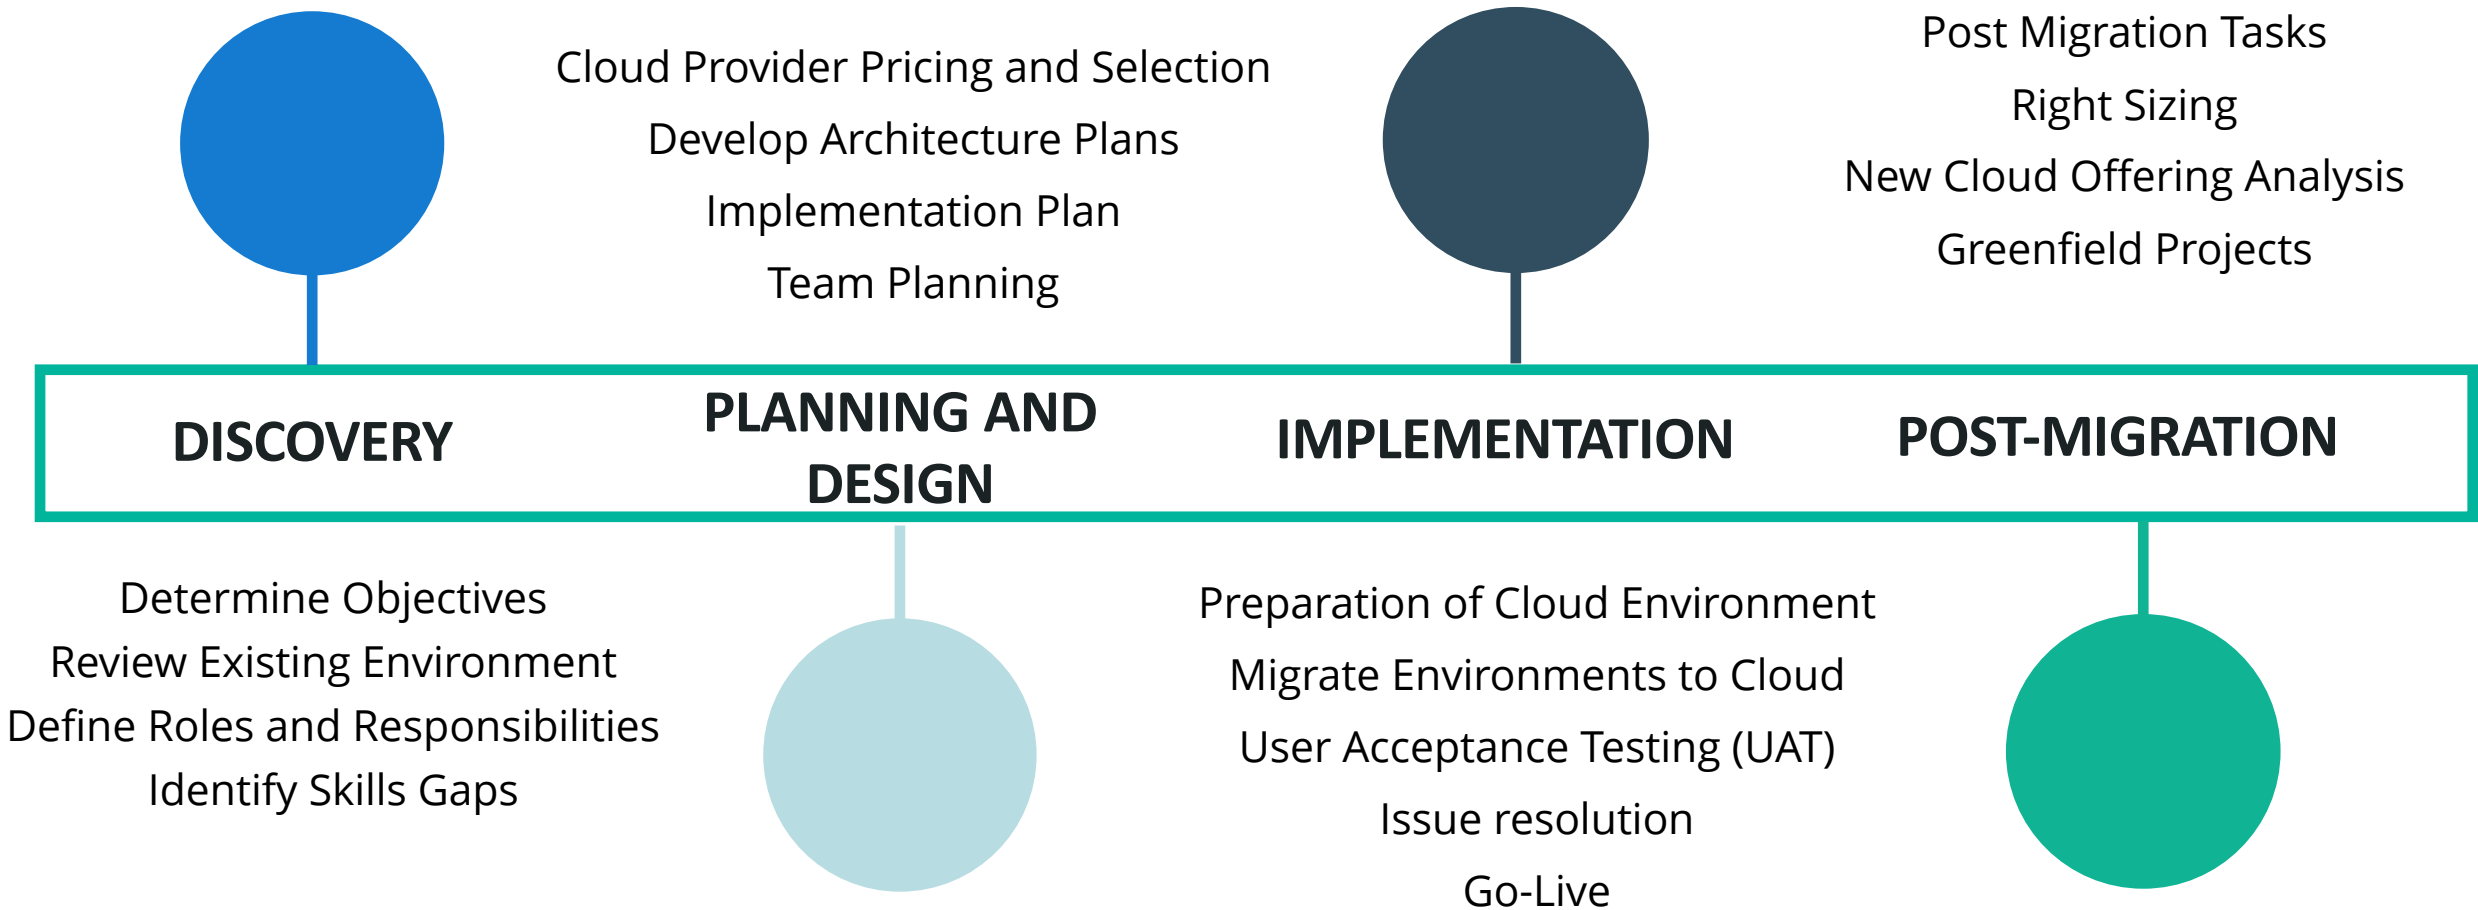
Cloud Provider Pricing and Selection
Develop Architecture Plans
Implementation Plan
Team Planning

Post Migration Tasks
Right Sizing
New Cloud Offering Analysis
Greenfield Projects

DISCOVERY

PLANNING AND DESIGN

IMPLEMENTATION

POST-MIGRATION

Determine Objectives
Review Existing Environment
Define Roles and Responsibilities
Identify Skills Gaps

Preparation of Cloud Environment
Migrate Environments to Cloud
User Acceptance Testing (UAT)
Issue resolution
Go-Live